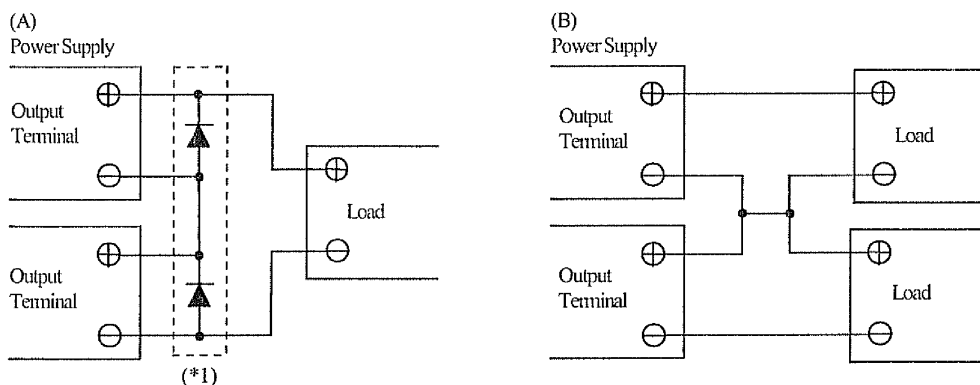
(A)
Power Supply

Output Terminal

$\oplus$

$\ominus$

Output Terminal

$\oplus$

$\ominus$

(*1)

$\oplus$

Load

$\ominus$

(B)
Power Supply

Output Terminal

$\oplus$

$\ominus$

Output Terminal

$\oplus$

$\ominus$

$\oplus$

Load

$\ominus$

$\oplus$

Load

$\ominus$